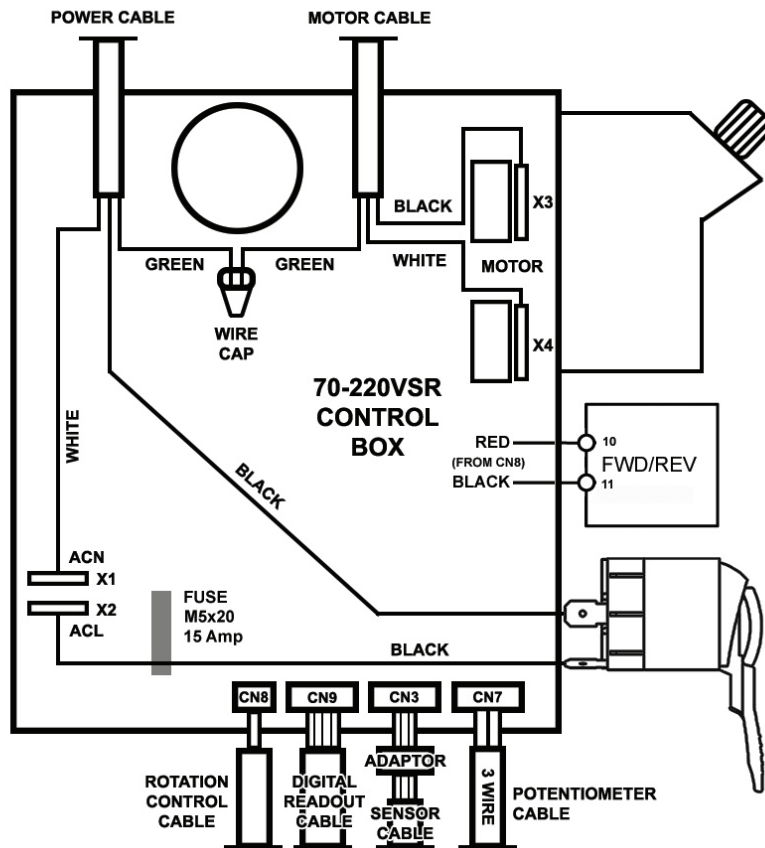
POWER CABLE
MOTOR CABLE

BLACK
X3
GREEN
GREEN
WHITE
MOTOR
WIRE CAP
X4

WHITE
70-220VSR CONTROL BOX
RED
(FROM CN8)
BLACK
10
11
FWD/REV
BLACK

ACN
X1
X2
ACL
FUSE M5x20 15 Amp
BLACK

CN8
CN9
CN3
CN7
ADAPTOR
3 WIRE
ROTATION CONTROL CABLE
DIGITAL READOUT CABLE
SENSOR CABLE
POTENTIOMETER CABLE